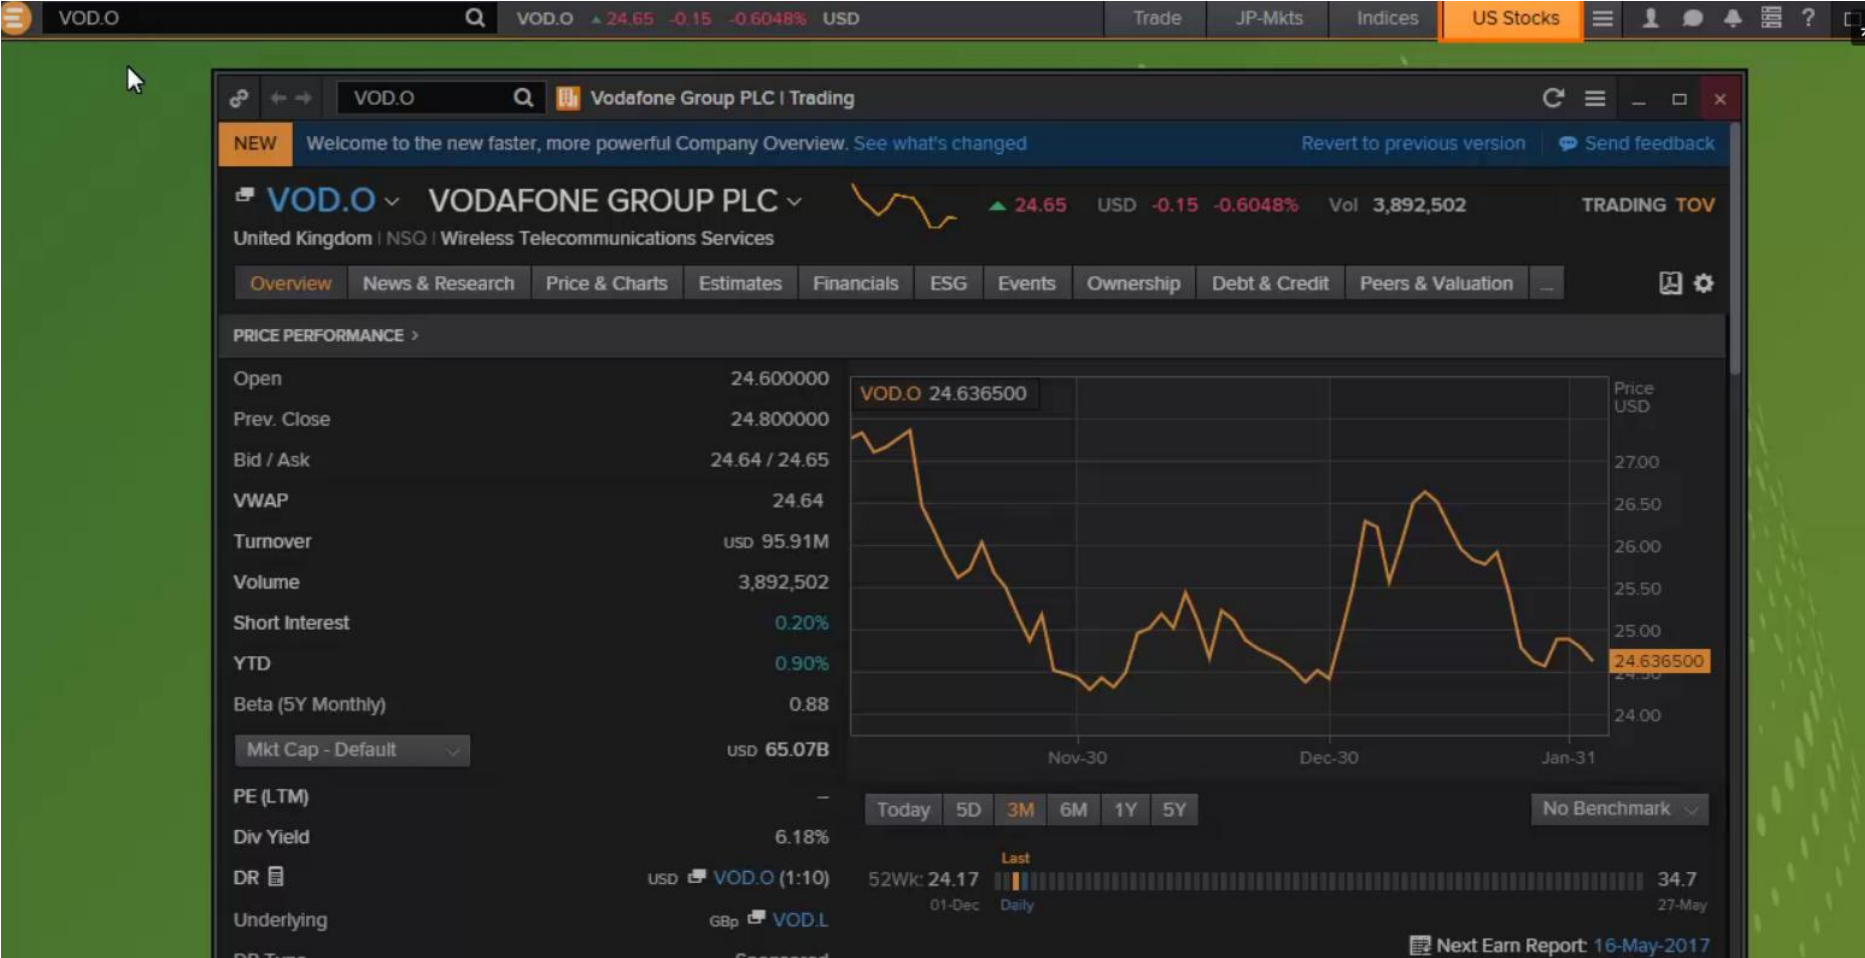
VOD.O VOD.O 24.65 -0.15 -0.6048% USD Trade JP-Mkts Indices US Stocks ?

VOD.O Vodafone Group PLC | Trading

NEW Welcome to the new faster, more powerful Company Overview. See what's changed Revert to previous version Send feedback

VOD.O VODAFONE GROUP PLC 24.65 USD -0.15 -0.6048% Vol 3,892,502 TRADING TOV

United Kingdom | NSQ | Wireless Telecommunications Services

Overview News & Research Price & Charts Estimates Financials ESG Events Ownership Debt & Credit Peers & Valuation ...

PRICE PERFORMANCE >

| | |
|---|---|
| Open | 24.600000 |
| Prev. Close | 24.800000 |
| Bid / Ask | 24.64 / 24.65 |
| VWAP | 24.64 |
| Turnover | USD 95.91M |
| Volume | 3,892,502 |
| Short Interest | 0.20% |
| YTD | 0.90% |
| Beta (5Y Monthly) | 0.88 |
| Mkt Cap - Default | USD 65.07B |
| PE (LTM) | – |
| Div Yield | 6.18% |
| DR | USD VOD.O (1:10) |
| Underlying | GBp VOD.L |

VOD.O 24.636500

Price USD

27.00 26.50 26.00 25.50 25.00 24.636500 24.00

Nov-30 Dec-30 Jan-31

Today 5D 3M 6M 1Y 5Y No Benchmark

Last

52Wk: 24.17 34.7

01-Dec Daily 27-May

Next Earn Report 16-May-2017